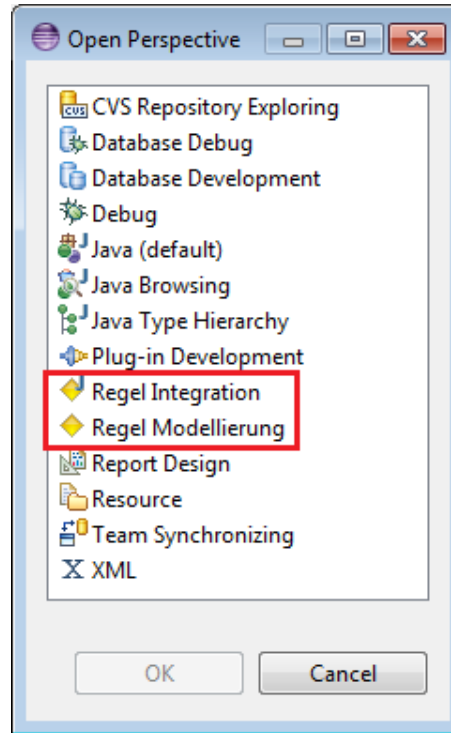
Open Perspective

CVS Repository Exploring
Database Debug
Database Development
Debug
Java (default)
Java Browsing
Java Type Hierarchy
Plug-in Development
Regel Integration
Regel Modellierung
Report Design
Resource
Team Synchronizing
XML

OK
Cancel